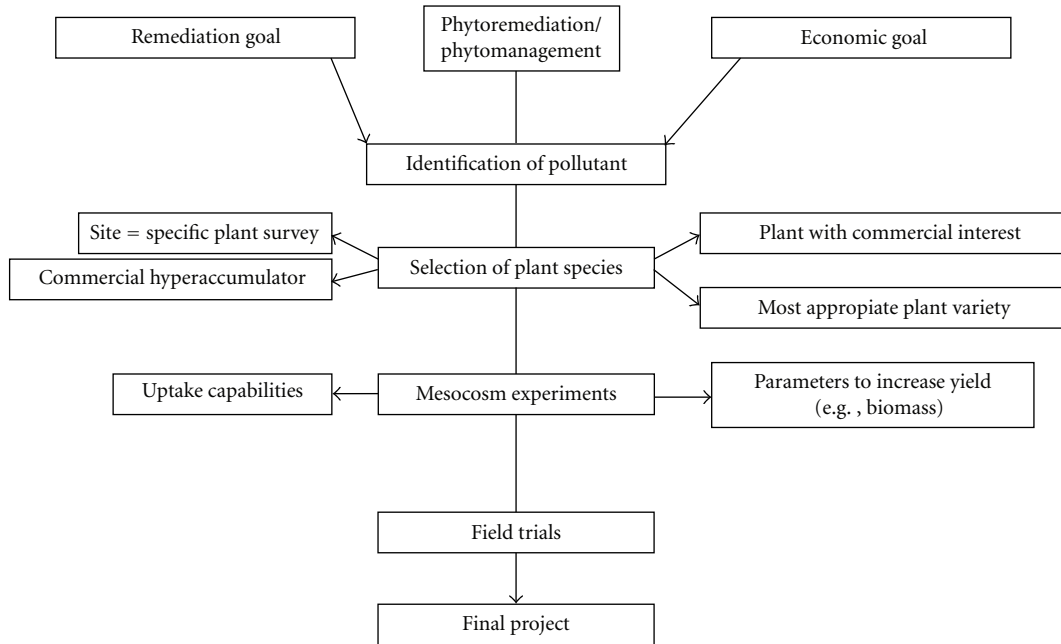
Remediation goal

Phytoremediation/ phytomanagement

Economic goal

Identification of pollutant

Site = specific plant survey

Commercial hyperaccumulator

Selection of plant species

Plant with commercial interest

Most appopiate plant variety

Uptake capabilities

Mesocosm experiments

Parameters to increase yield (e.g. , biomass)

Field trials

Final project